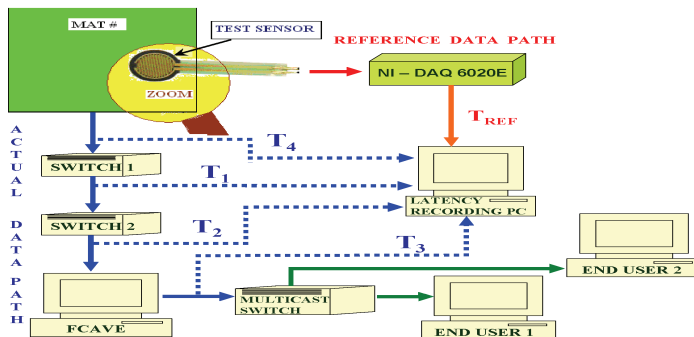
MAT #

TEST SENSOR

ZOOM

REFERENCE DATA PATH

NI – DAQ 6020E

$T_{REF}$

A C T U A L   D A T A   P A T H

$T_4$

SWITCH 1

$T_1$

SWITCH 2

$T_2$

LATENCY RECORDING PC

$T_3$

FCAVE

MULTICAST SWITCH

END USER 2

END USER 1